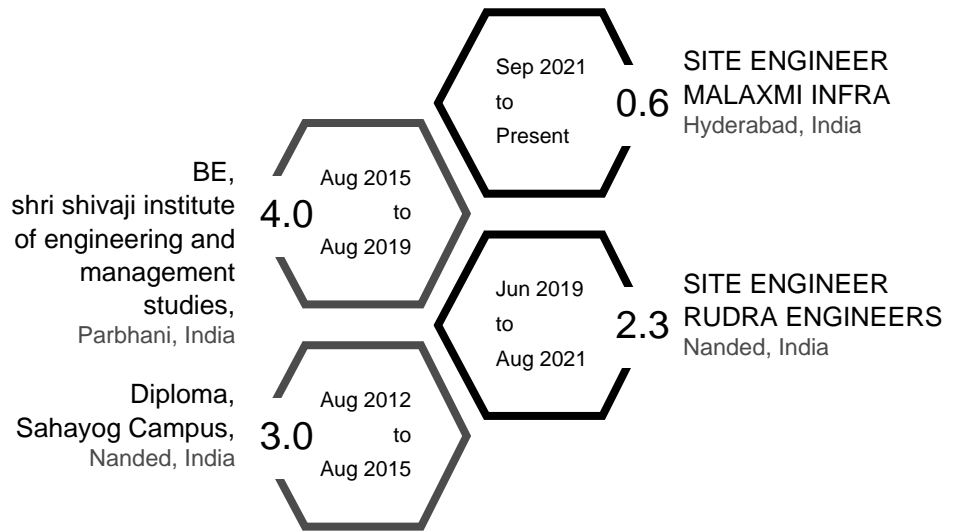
Sep 2021
to
Present

0.6

SITE ENGINEER
MALAXMI INFRA
Hyderabad, India

BE,
shri shivaji institute of engineering and management studies,
Parbhani, India

4.0

Aug 2015
to
Aug 2019

Jun 2019
to
Aug 2021

2.3

SITE ENGINEER
RUDRA ENGINEERS
Nanded, India

Diploma,
Sahayog Campus,
Nanded, India

3.0

Aug 2012
to
Aug 2015